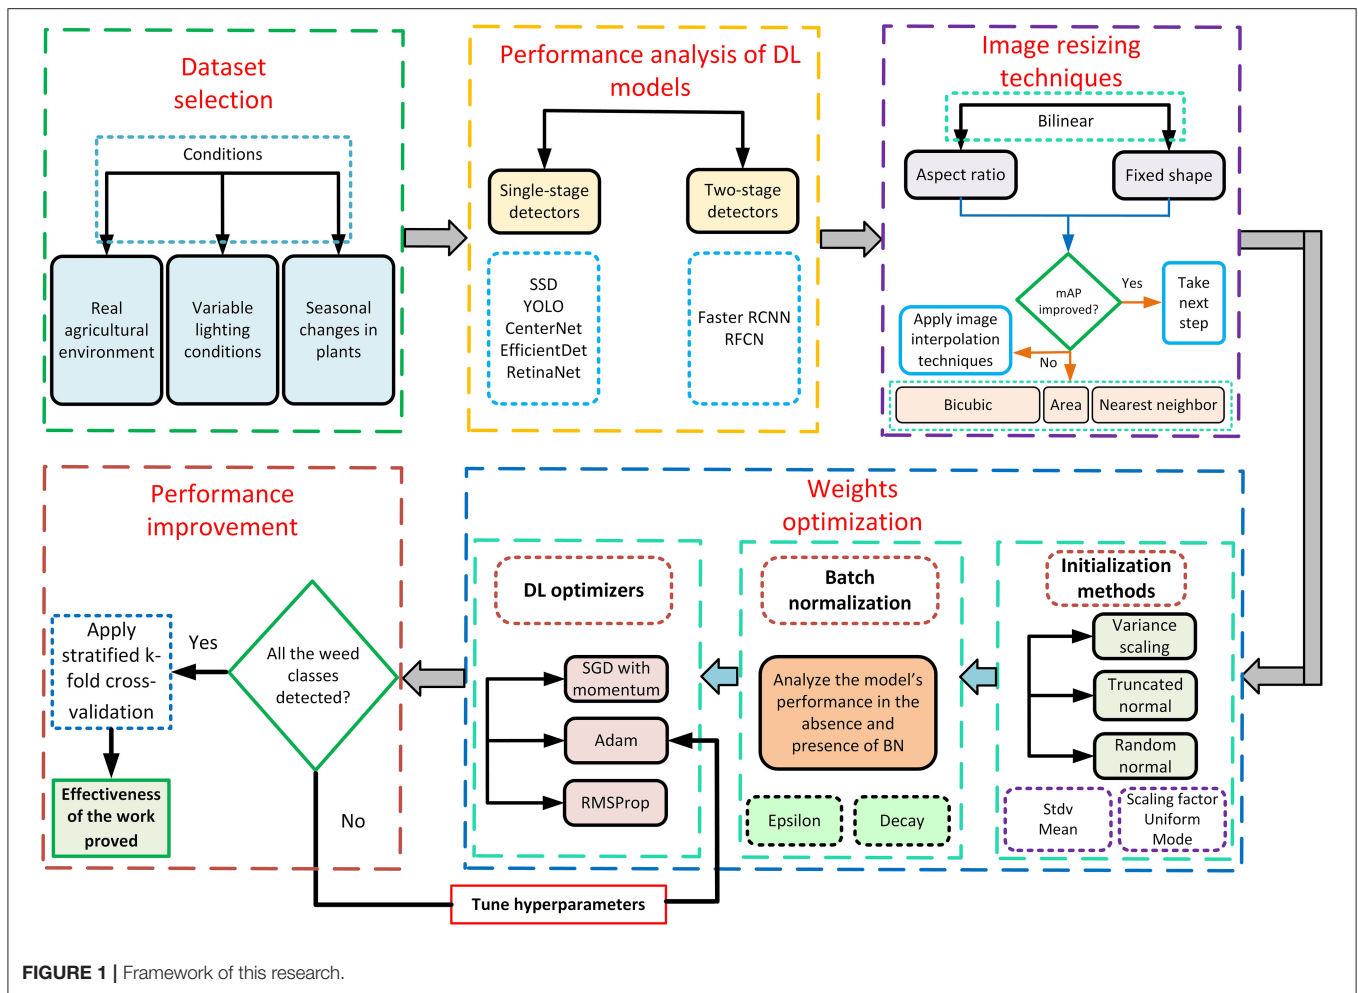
Dataset selection

Conditions

Real agricultural environment

Variable lighting conditions

Seasonal changes in plants

Performance analysis of DL models

Single-stage detectors

Two-stage detectors

SSD
YOLO
CenterNet
EfficientDet
RetinaNet

Faster RCNN
RFCN

Image resizing techniques

Bilinear

Aspect ratio

Fixed shape

mAP improved?

Yes

Take next step

Apply image interpolation techniques

No

Bicubic

Area

Nearest neighbor

Performance improvement

Apply stratified k-fold cross-validation

Yes

All the weed classes detected?

Effectiveness of the work proved

No

Weights optimization

DL optimizers

SGD with momentum

Adam

RMSProp

Batch normalization

Analyze the model's performance in the absence and presence of BN

Epsilon

Decay

Initialization methods

Variance scaling

Truncated normal

Random normal

Stdv
Mean

Scaling factor
Uniform
Mode

Tune hyperparameters

FIGURE 1 | Framework of this research.